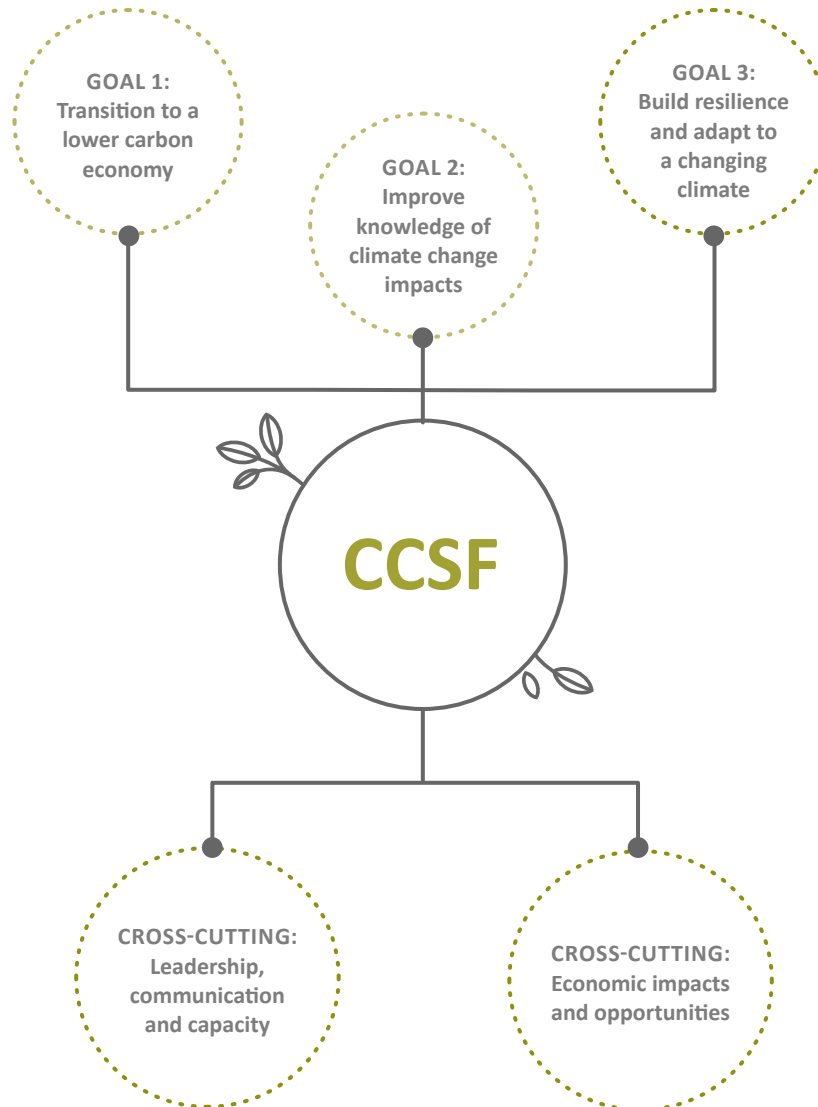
GOAL 1:
Transition to a lower carbon economy

GOAL 2:
Improve knowledge of climate change impacts

GOAL 3:
Build resilience and adapt to a changing climate

CCSF

CROSS-CUTTING:
Leadership, communication and capacity

CROSS-CUTTING:
Economic impacts and opportunities